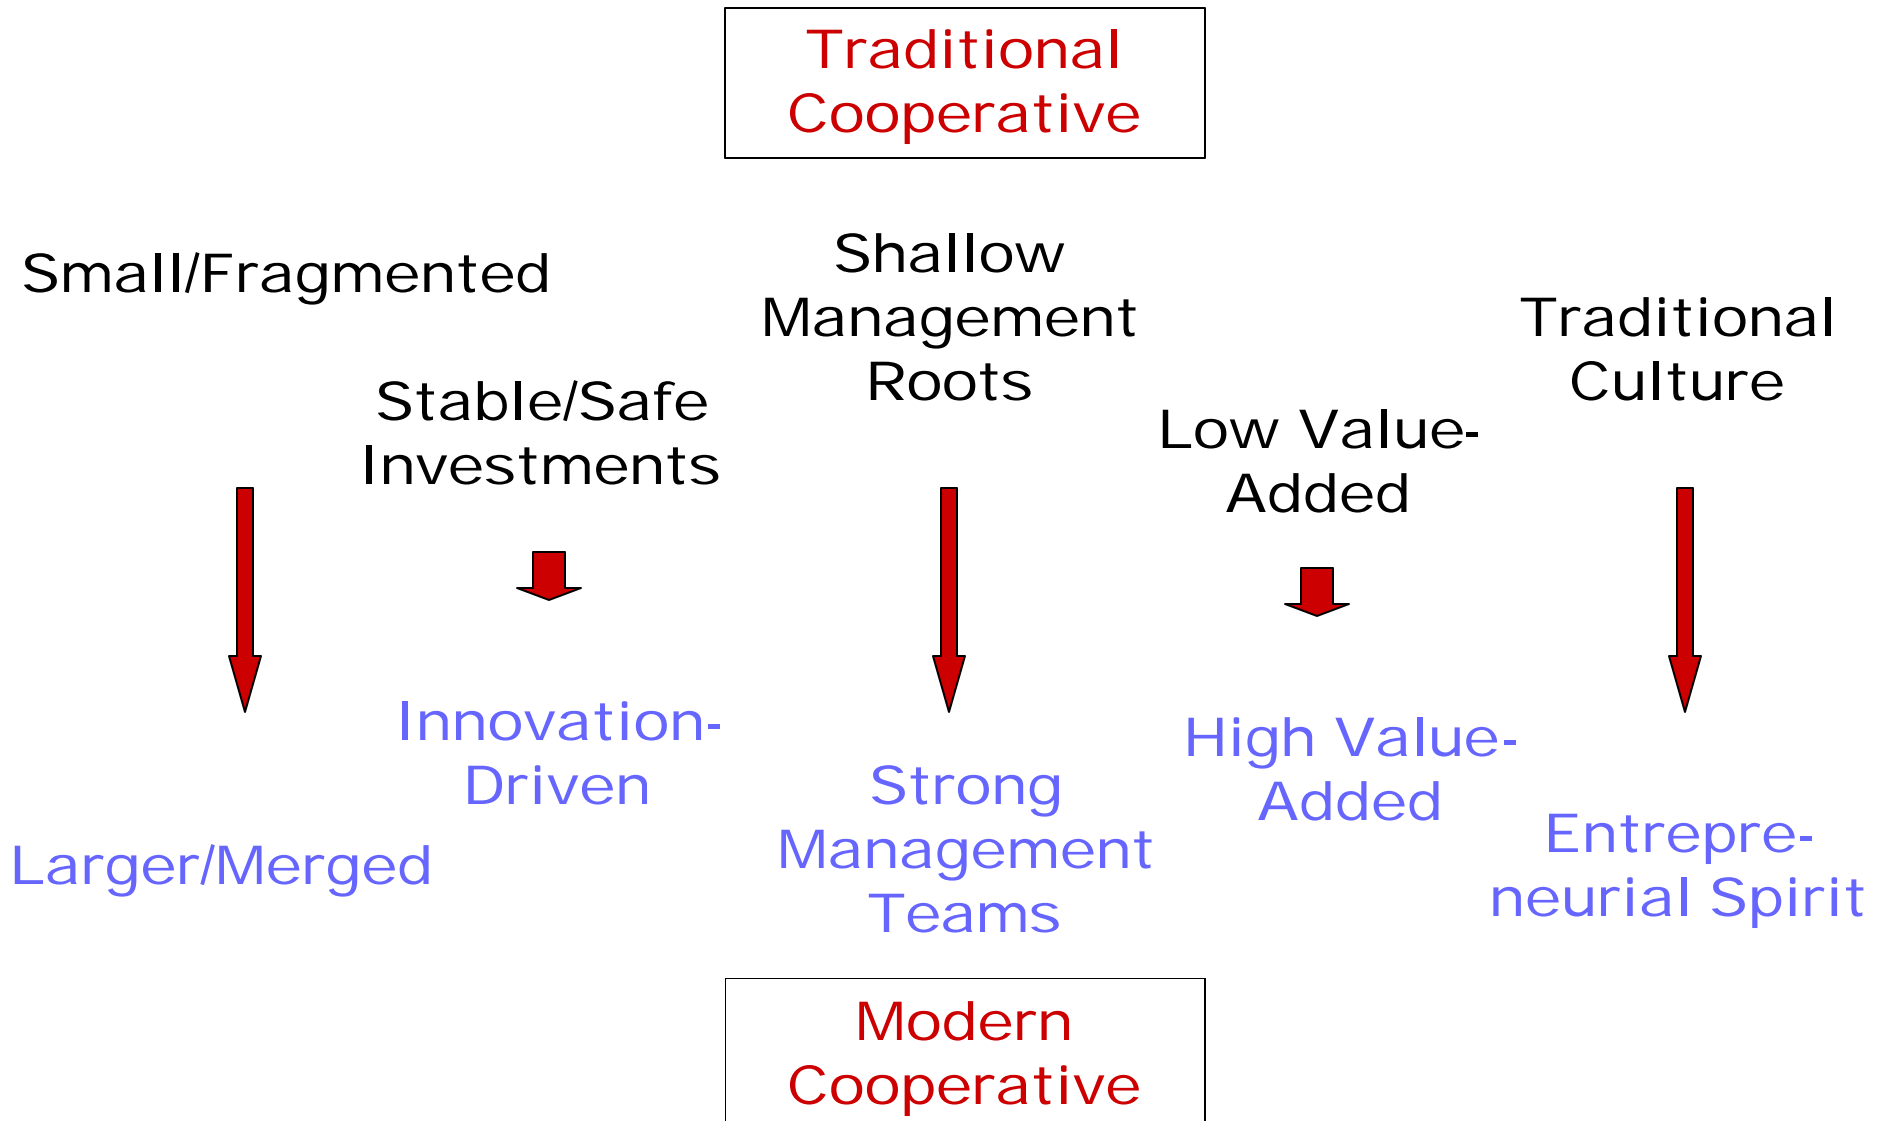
Traditional Cooperative

Small/Fragmented

Stable/Safe Investments

Shallow Management Roots

Low Value-Added

Traditional Culture

Larger/Merged

Innovation-Driven

Strong Management Teams

High Value-Added

Entrepreneurial Spirit

Modern Cooperative